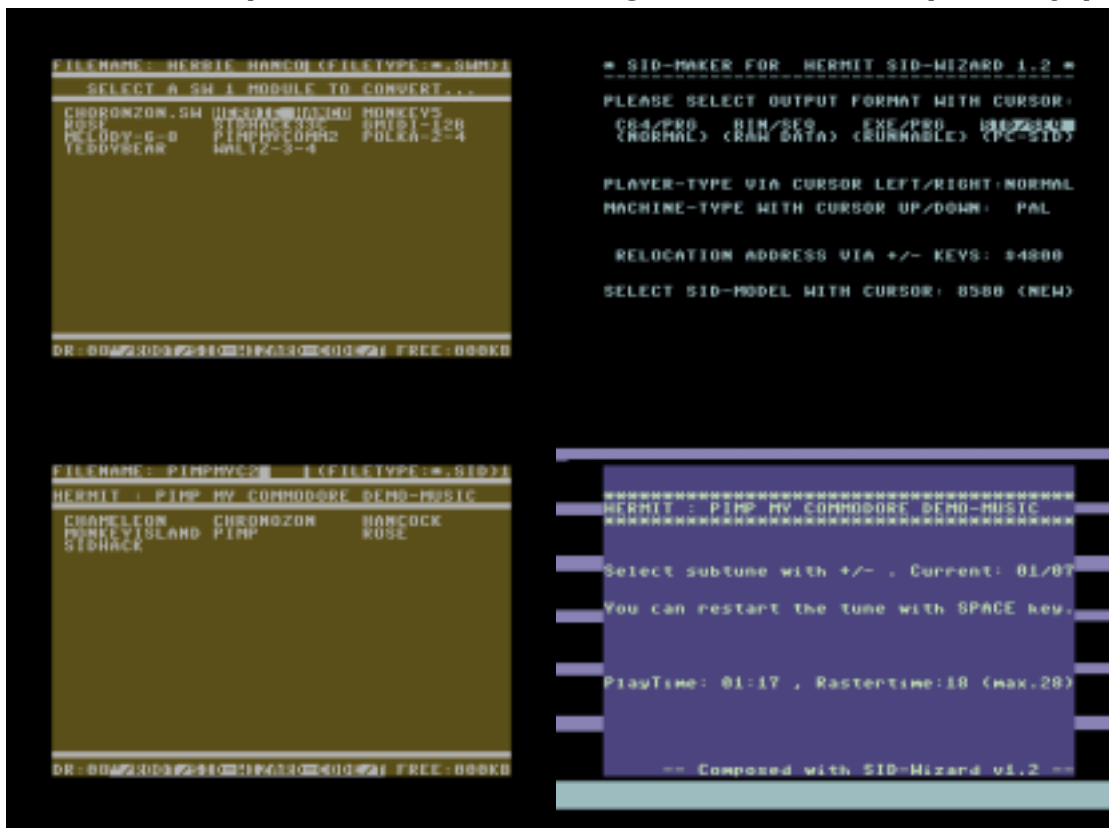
FILENAME: HERBIE HANCO (FILETYPE:*.SWM)

SELECT A SW 1 MODULE TO CONVERT...

CHORONZON.SW HERBIE HANCO MONKEYS
ROSE SIDHACK2 SMIDI-128
MELODY-6-8 PIMPMYCOMM2 POLKA-2-4
TEDDYBEAR WALTZ-3-4

DR:08/ROOT/SID-WIZARD-CODE/ FREE:000KB

* SID-MAKER FOR HERMIT SID-WIZARD 1.2 *

PLEASE SELECT OUTPUT FORMAT WITH CURSOR:

C64/PRG BIN/SEQ EXE/PRG SID/PSID
(NORMAL) (RAW DATA) (RUNNABLE) (PC-SID)

PLAYER-TYPE VIA CURSOR LEFT/RIGHT:NORMAL

MACHINE-TYPE WITH CURSOR UP/DOWN: PAL

RELOCATION ADDRESS VIA +/- KEYS: $4800

SELECT SID-MODEL WITH CURSOR: 8580 (NEW)

FILENAME: PIMPMYC2 (FILETYPE:*.SID)

HERMIT : PIMP MY COMMODORE DEMO-MUSIC

CHAMELEON CHRONOZON HANCOCK
MONKEYISLAND PIMP ROSE
SIDHACK

DR:08/ROOT/SID-WIZARD-CODE/ FREE:000KB

HERMIT : PIMP MY COMMODORE DEMO-MUSIC

Select subtune with +/- . Current: 01/07

You can restart the tune with SPACE key.

PlayTime: 01:17 , Rastertime:18 (max.28)

-- Composed with SID-Wizard v1.2 --